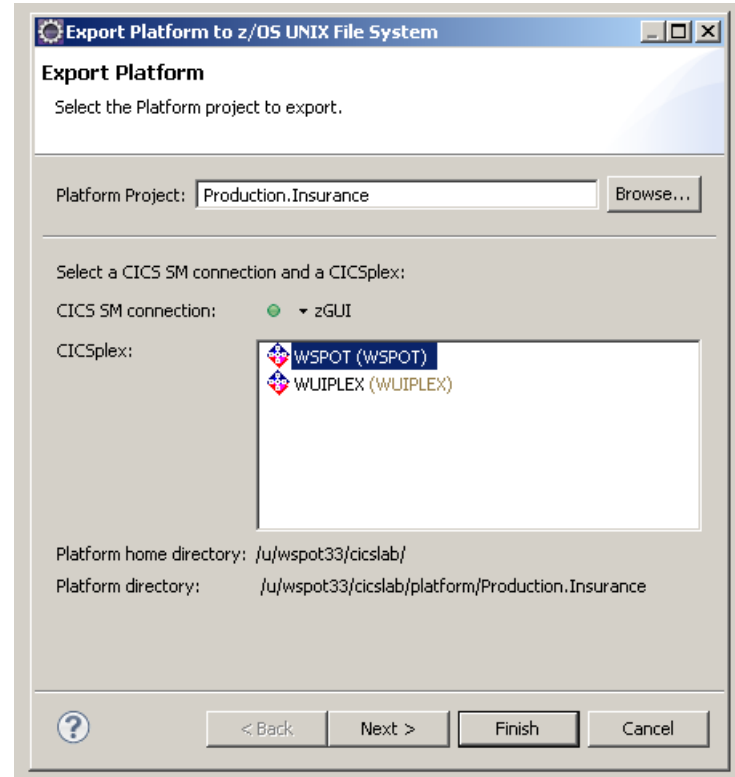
Export Platform to z/OS UNIX File System

Export Platform

Select the Platform project to export.

Platform Project: Production.Insurance Browse...

Select a CICS SM connection and a CICSplex:

CICS SM connection: zGUI

CICSplex:

WSPOT (WSPOT)
WUIPLEX (WUIPLEX)

Platform home directory: /u/wspot33/cicslab/

Platform directory: /u/wspot33/cicslab/platform/Production.Insurance

?

< Back Next > Finish Cancel